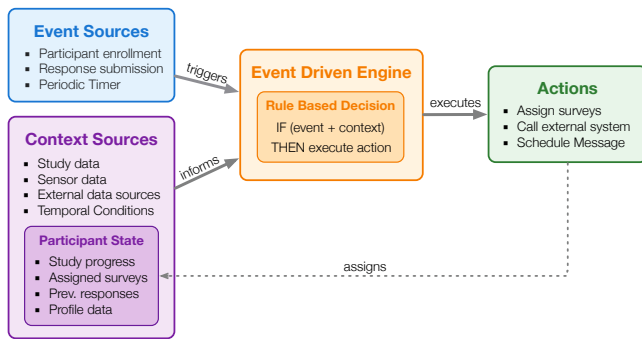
Event Sources
- Participant enrollment
- Response submission
- Periodic Timer

triggers

Event Driven Engine

Rule Based Decision
IF (event + context)
THEN execute action

executes

Actions
- Assign surveys
- Call external system
- Schedule Message

Context Sources
- Study data
- Sensor data
- External data sources
- Temporal Conditions

informs

Participant State
- Study progress
- Assigned surveys
- Prev. responses
- Profile data

assigns